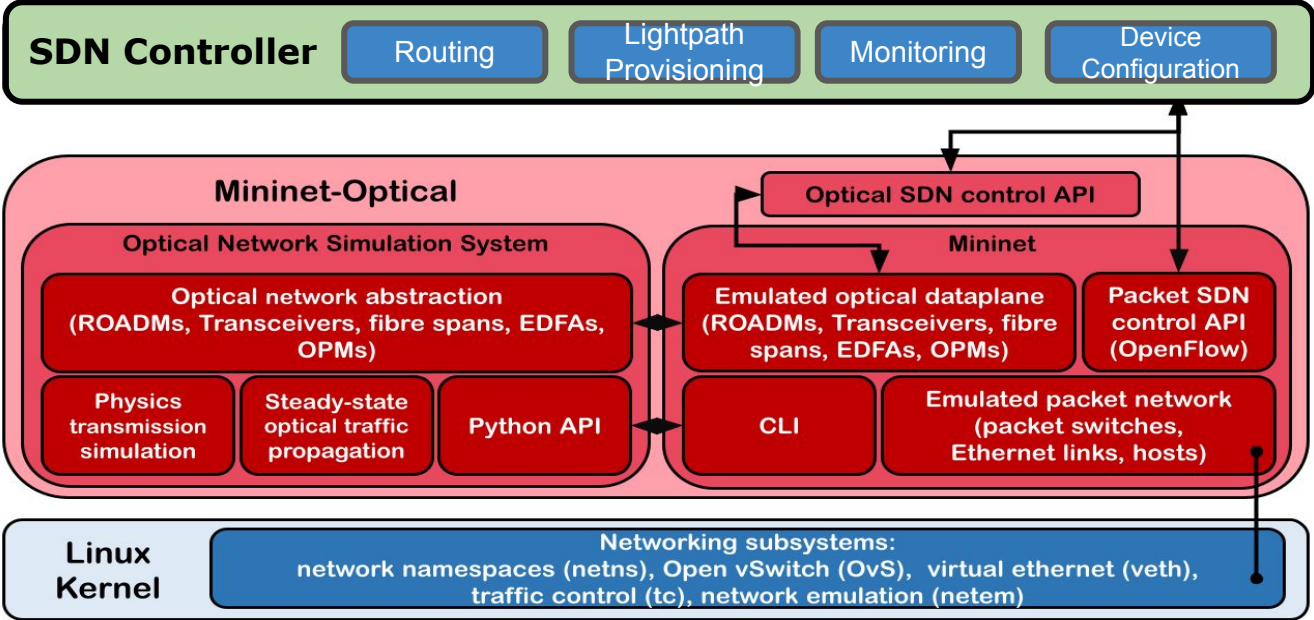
SDN Controller

Routing

Lightpath Provisioning

Monitoring

Device Configuration

Mininet-Optical

Optical SDN control API

Optical Network Simulation System

Optical network abstraction (ROADMs, Transceivers, fibre spans, EDFAs, OPMs)

Physics transmission simulation

Steady-state optical traffic propagation

Python API

Mininet

Emulated optical dataplane (ROADMs, Transceivers, fibre spans, EDFAs, OPMs)

Packet SDN control API (OpenFlow)

CLI

Emulated packet network (packet switches, Ethernet links, hosts)

Linux Kernel

Networking subsystems: network namespaces (netns), Open vSwitch (OvS), virtual ethernet (veth), traffic control (tc), network emulation (netem)